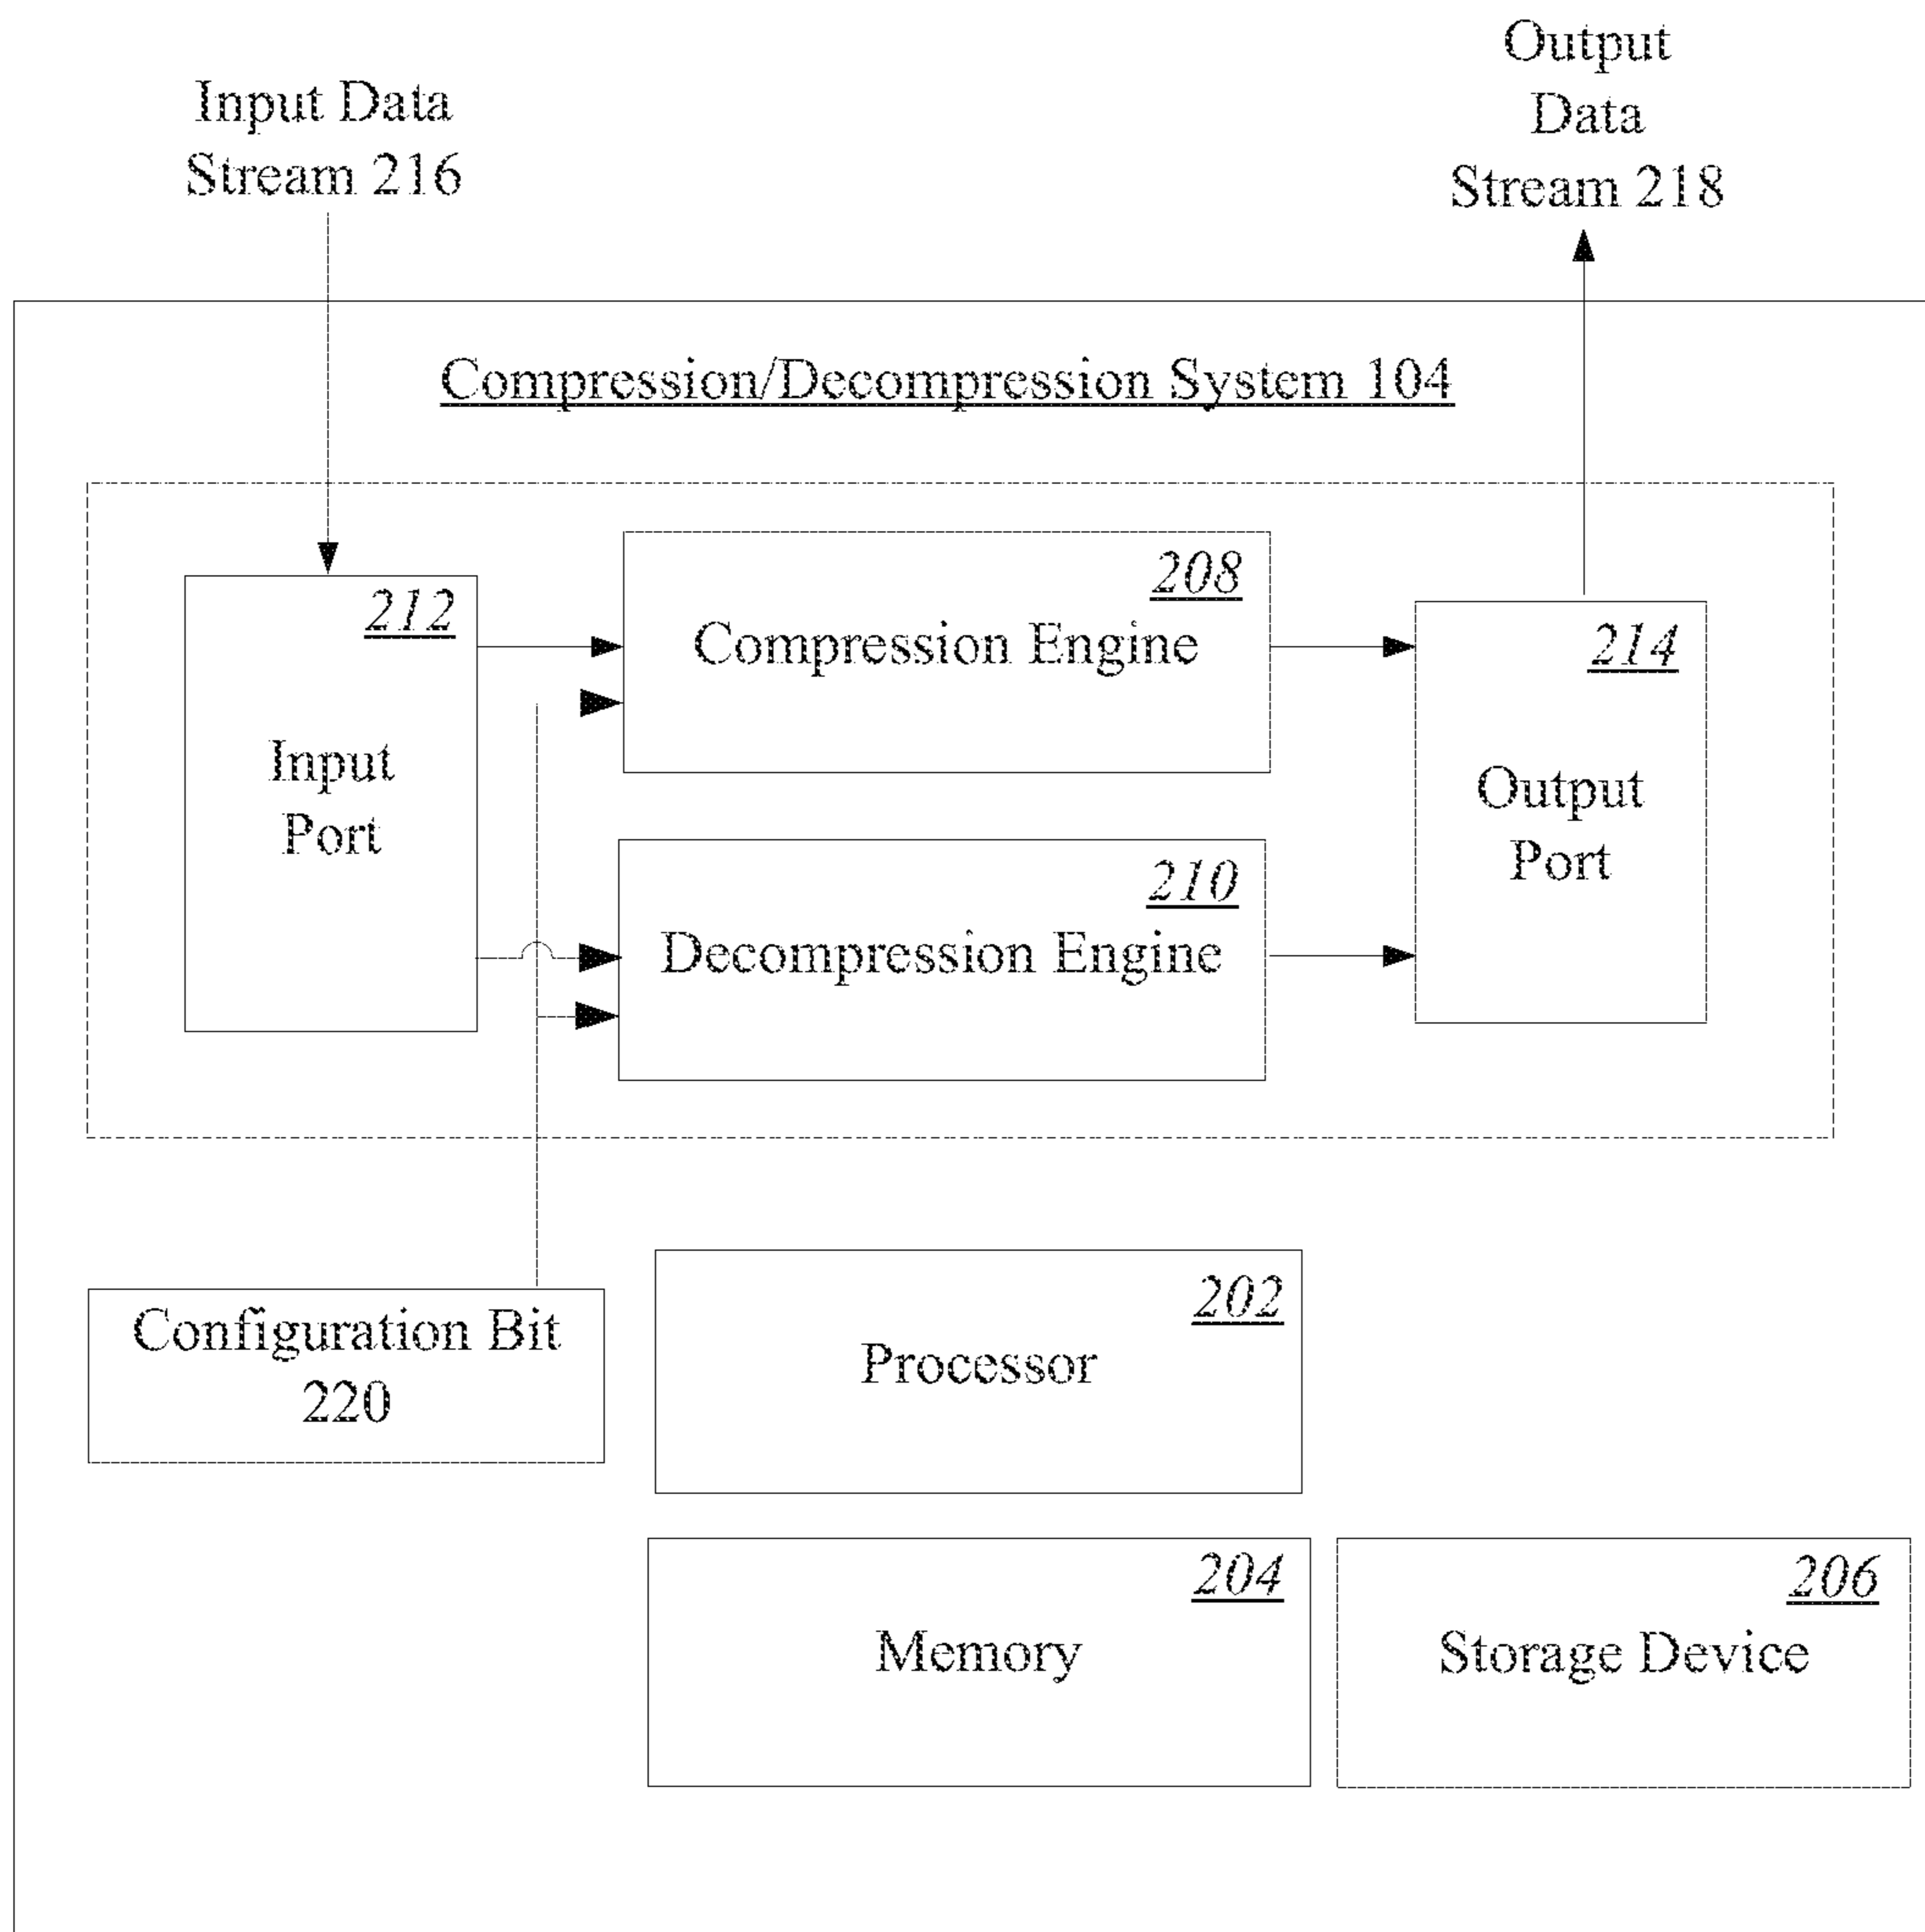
Input Data Stream 216

Output Data Stream 218

Compression/Decompression System 104

212
Input Port

208
Compression Engine

210
Decompression Engine

214
Output Port

Configuration Bit 220

202
Processor

204
Memory

206
Storage Device